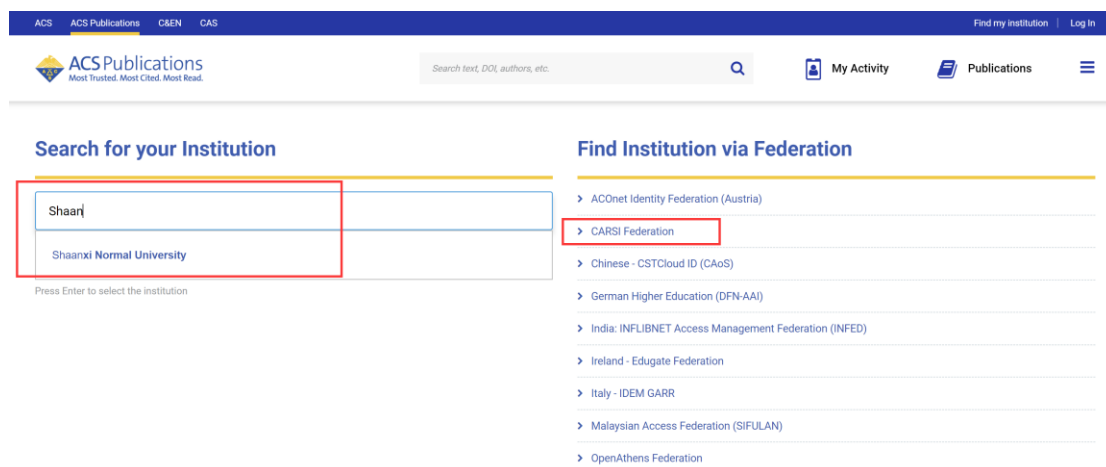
ACS ACS Publications C&EN CAS

Find my institution | Log In

ACS Publications
Most Trusted. Most Cited. Most Read.

Search text, DOI, authors, etc.

My Activity

Publications

Search for your Institution

Shaan

Shaanxi Normal University

Press Enter to select the institution

Find Institution via Federation

ACOnet Identity Federation (Austria)

CARSI Federation

Chinese - CSTCloud ID (CAoS)

German Higher Education (DFN-AAI)

India: INFLIBNET Access Management Federation (INFED)

Ireland - Edugate Federation

Italy - IDEM GARR

Malaysian Access Federation (SIFULAN)

OpenAthens Federation